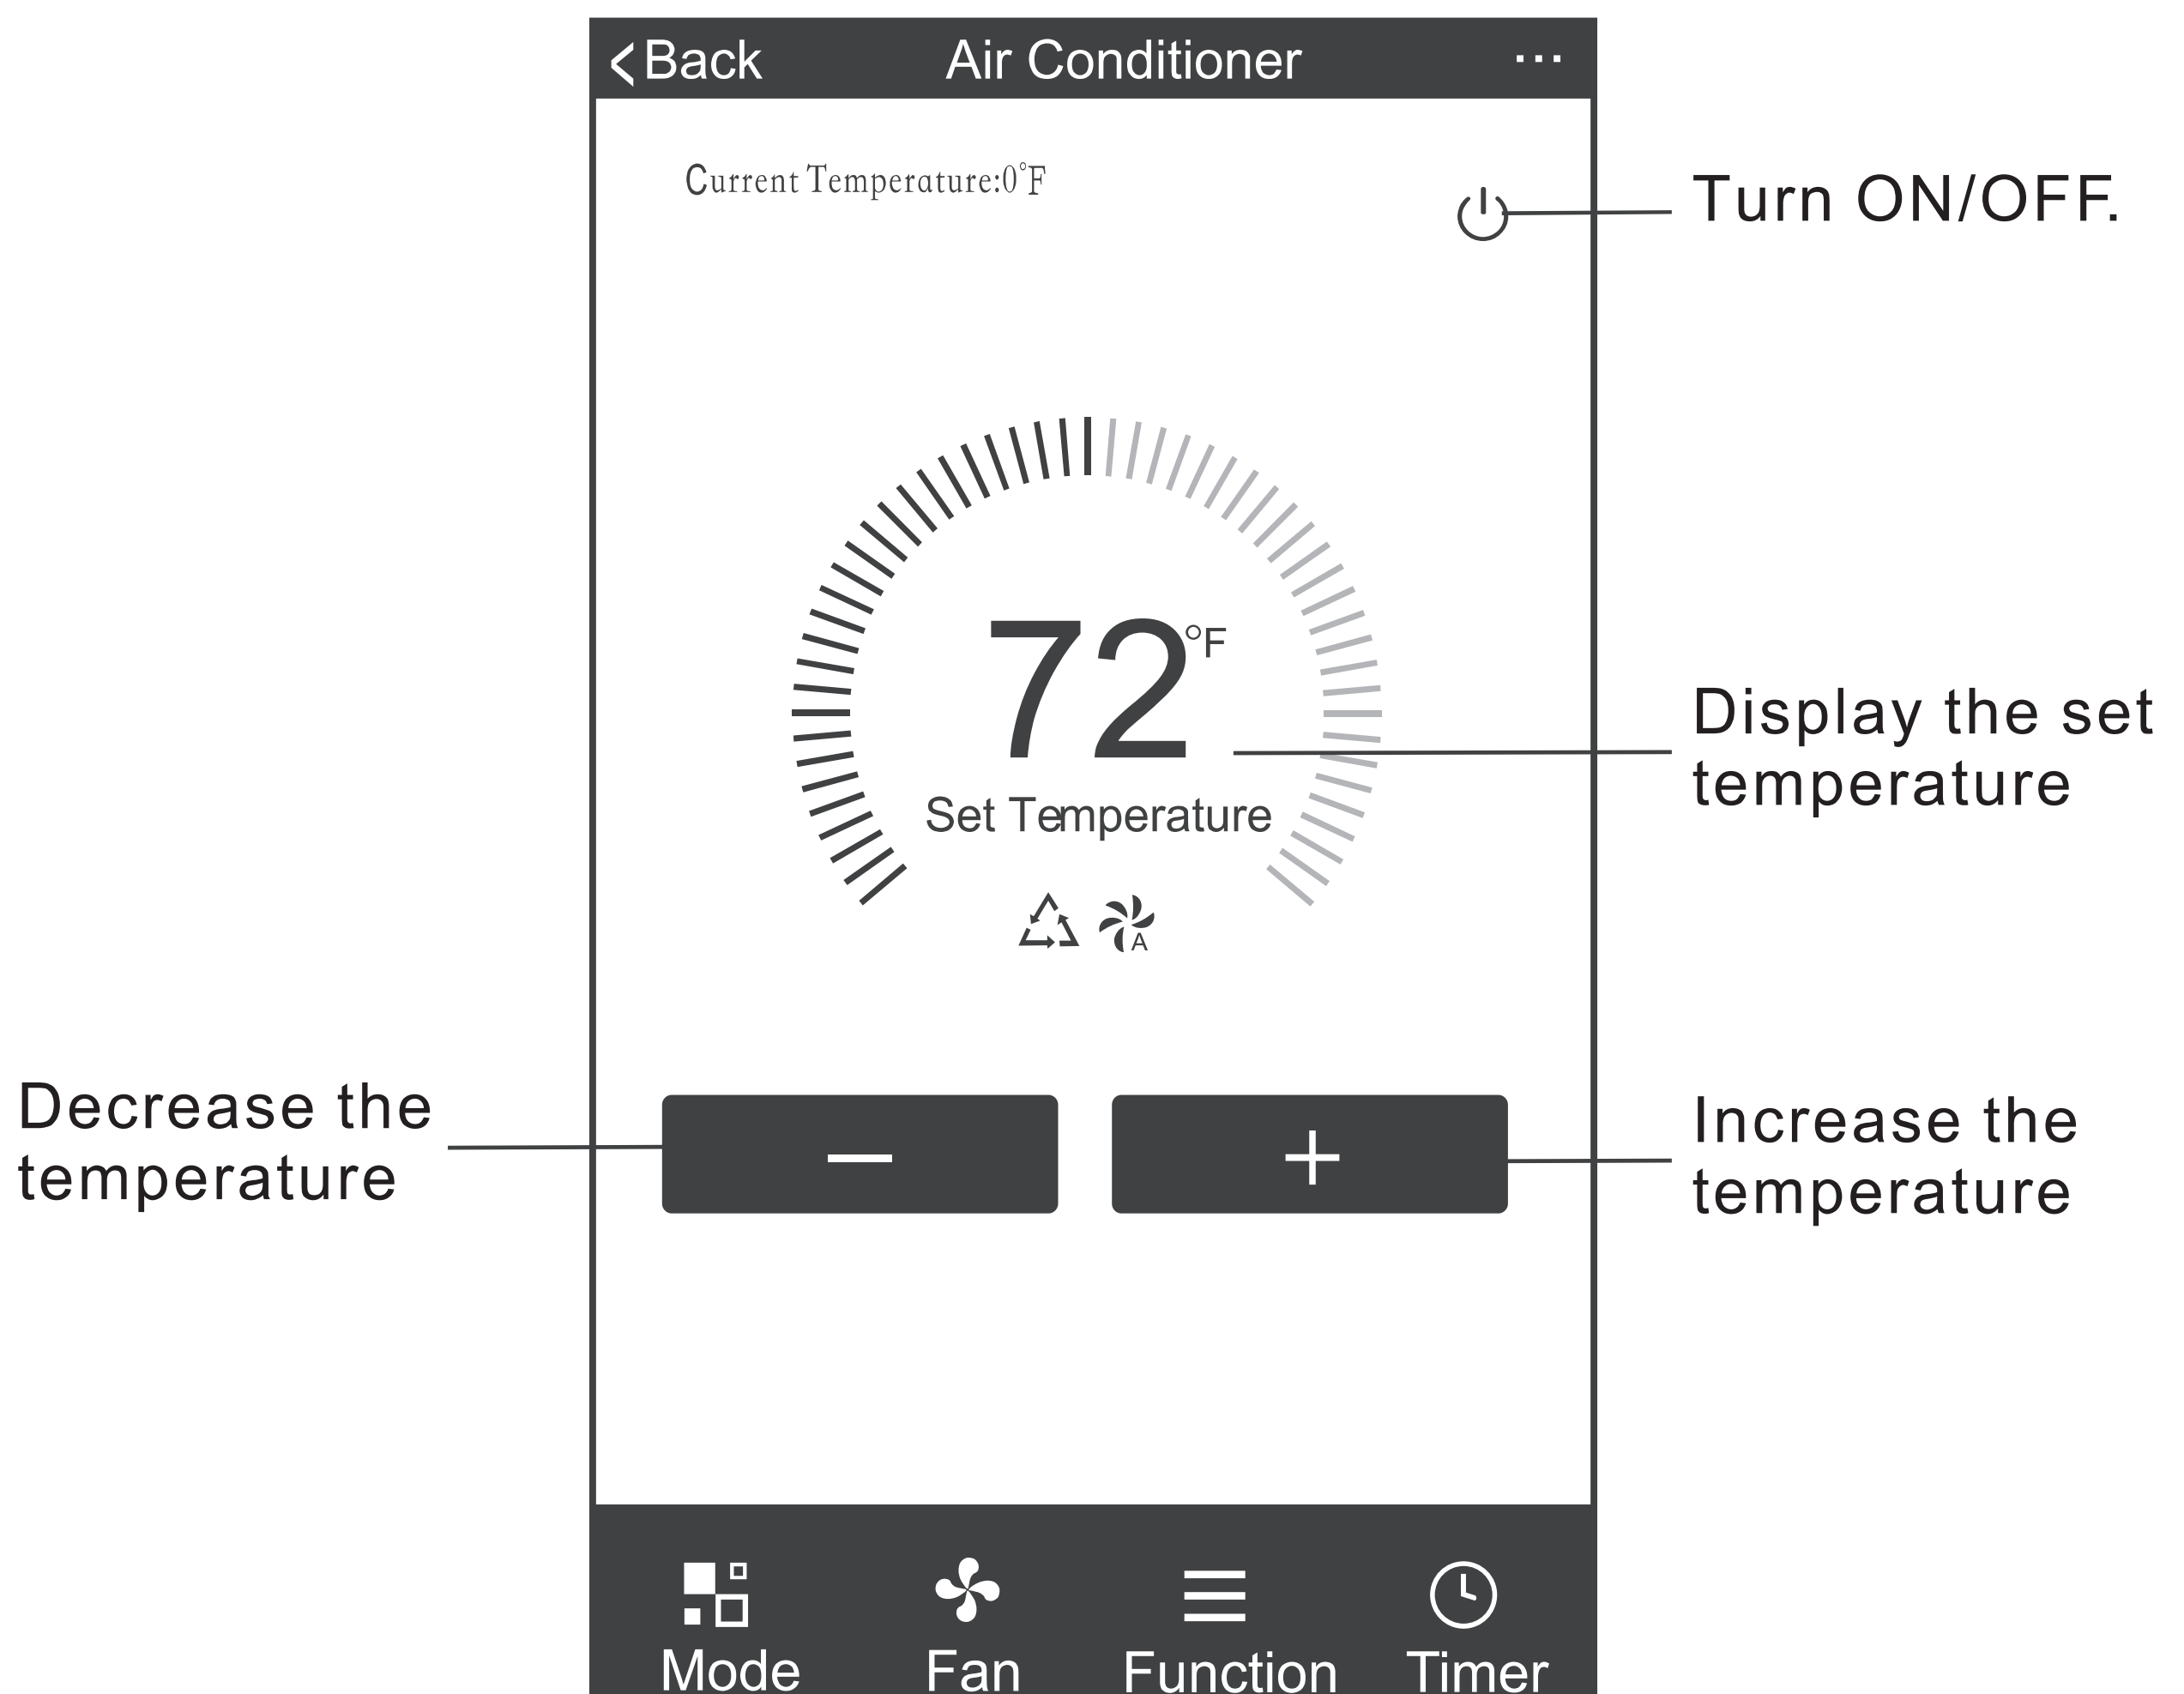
< Back Air Conditioner ···

Current Temperature:0°F

Turn ON/OFF.

72°F
Set Temperature

A

Display the set temperature

Decrease the temperature

—

+

Increase the temperature

Mode Fan Function Timer